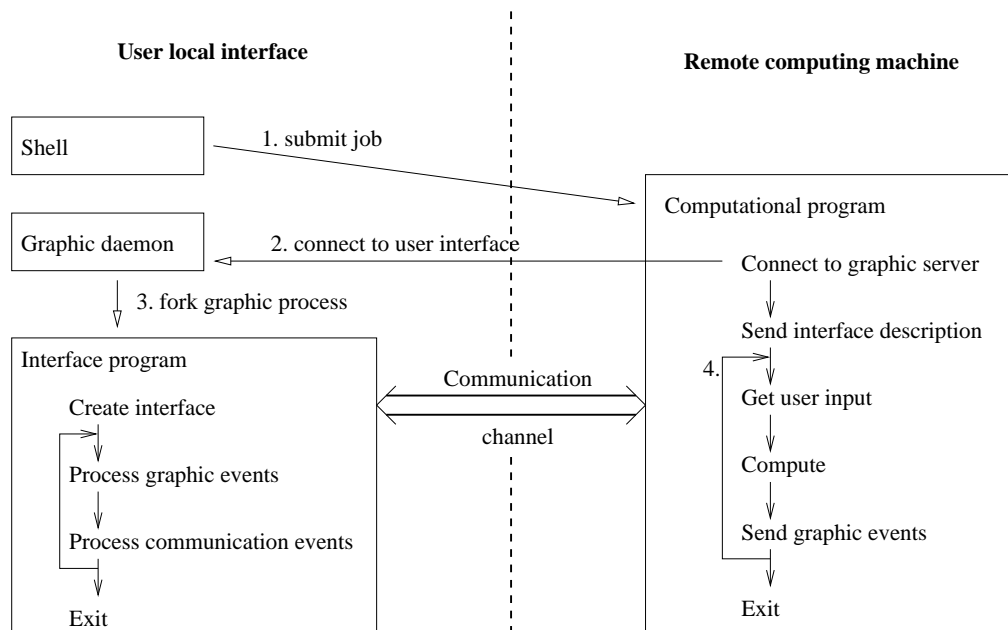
User local interface

Remote computing machine

Shell

1. submit job

Computational program

Graphic daemon

2. connect to user interface

Connect to graphic server

3. fork graphic process

Send interface description

Interface program

Communication

channel

4.

Create interface

Get user input

Process graphic events

Compute

Process communication events

Send graphic events

Exit

Exit